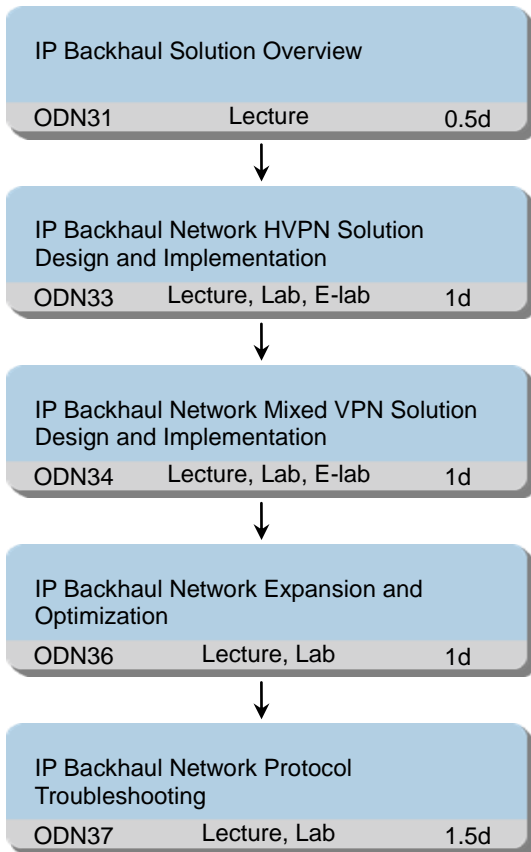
IP Backhaul Solution Overview

ODN31 Lecture 0.5d

IP Backhaul Network HVPN Solution Design and Implementation

ODN33 Lecture, Lab, E-lab 1d

IP Backhaul Network Mixed VPN Solution Design and Implementation

ODN34 Lecture, Lab, E-lab 1d

IP Backhaul Network Expansion and Optimization

ODN36 Lecture, Lab 1d

IP Backhaul Network Protocol Troubleshooting

ODN37 Lecture, Lab 1.5d